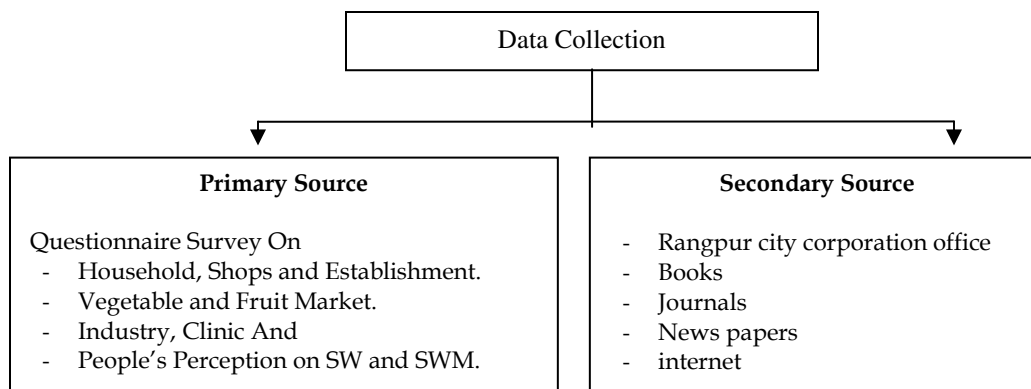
Data Collection

Primary Source

Questionnaire Survey On
- Household, Shops and Establishment.
- Vegetable and Fruit Market.
- Industry, Clinic And
- People's Perception on SW and SWM.

Secondary Source

- Rangpur city corporation office
- Books
- Journals
- News papers
- internet